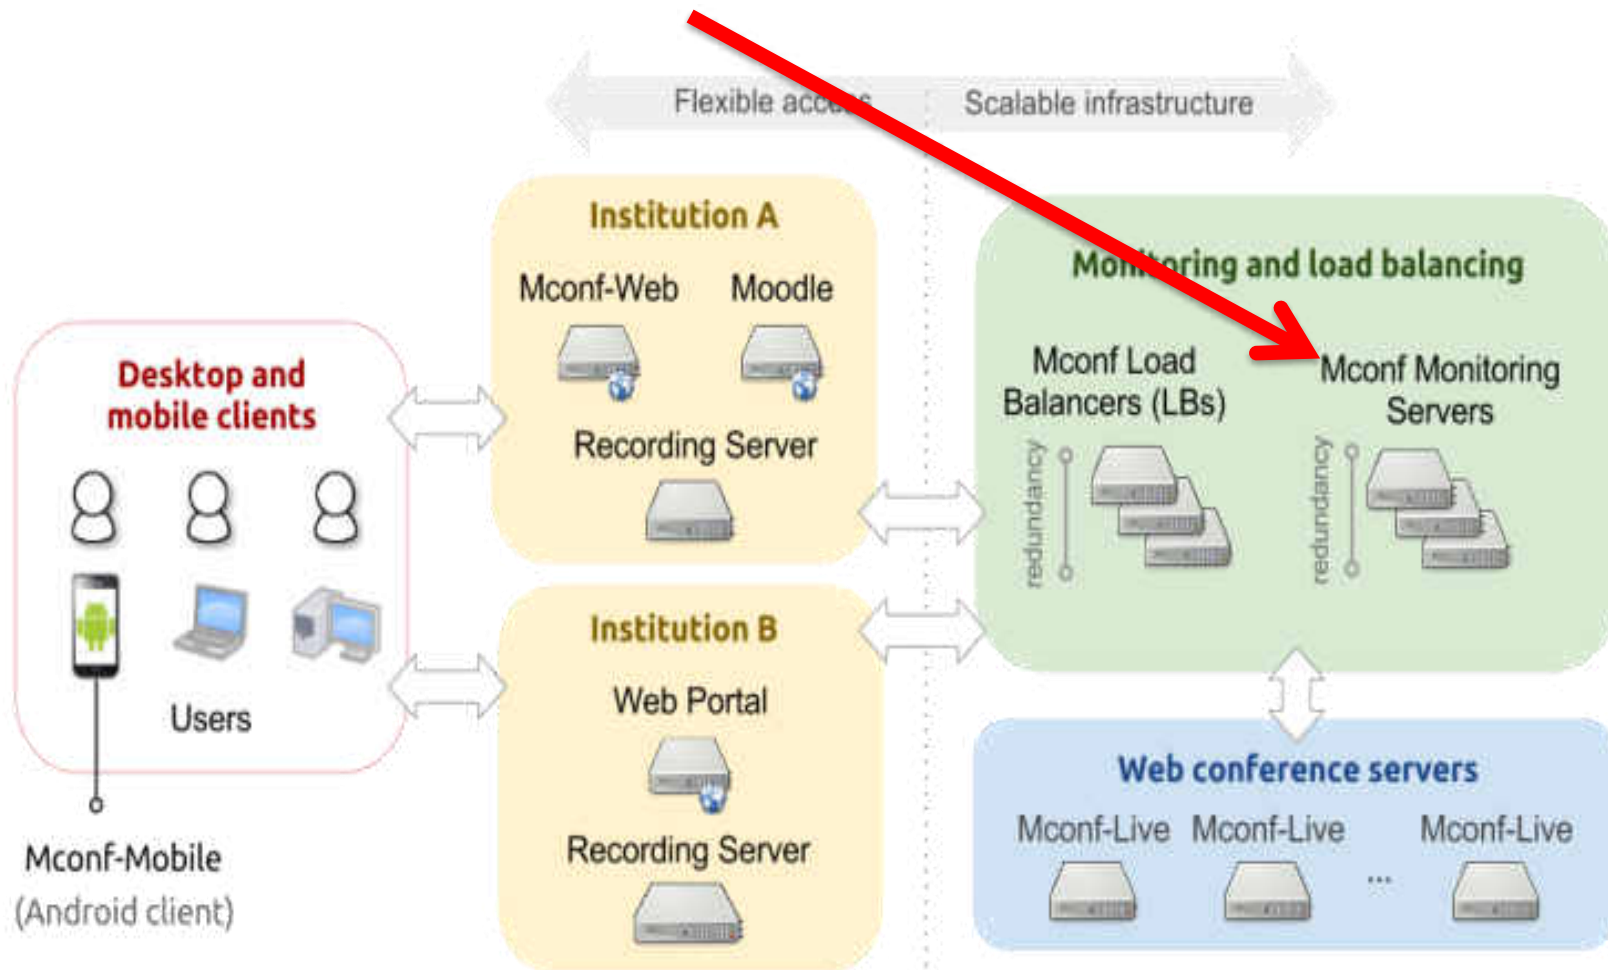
Flexible acc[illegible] Scalable infrastructure

Desktop and mobile clients

Users

Mconf-Mobile (Android client)

Institution A

Mconf-Web Moodle

Recording Server

Institution B

Web Portal

Recording Server

Mon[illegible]oring and load balancing

Mconf Load Balancers (LBs)

redundancy

Mconf Monitoring Servers

redundancy

Web conference servers

Mconf-Live Mconf-Live ... Mconf-Live